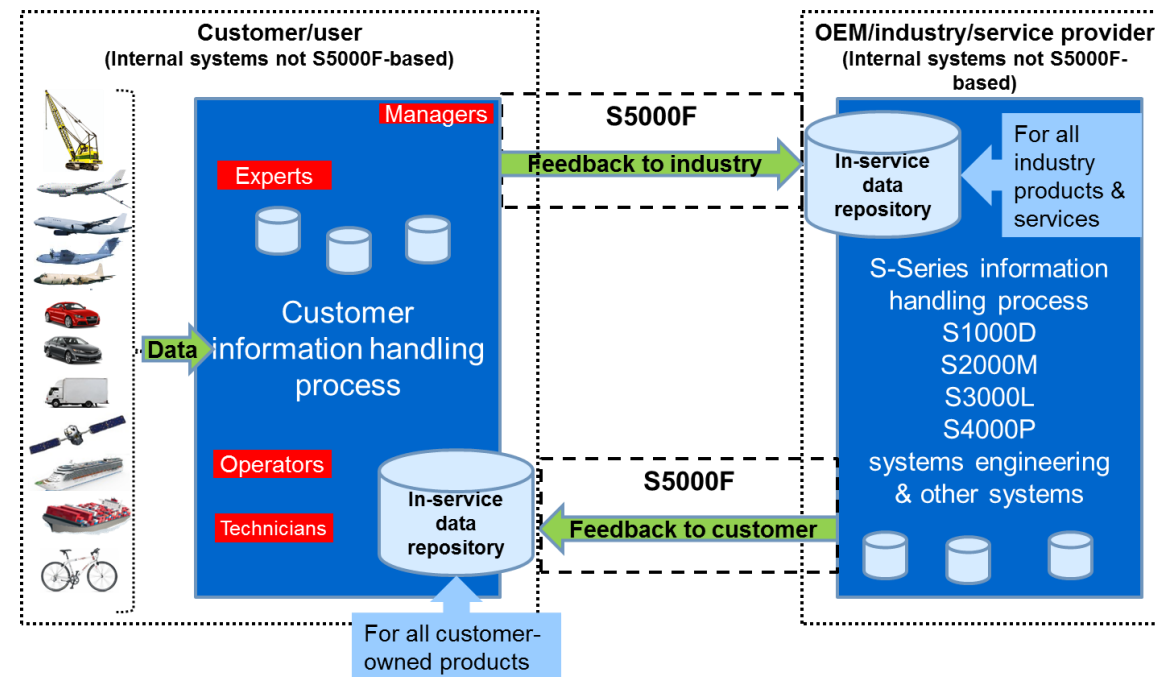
Customer/user
(Internal systems not S5000F-based)

Managers

Experts

Customer information handling process

Data

Operators

Technicians

In-service data repository

For all customer-owned products

S5000F

Feedback to industry

S5000F

Feedback to customer

OEM/industry/service provider
(Internal systems not S5000F-based)

In-service data repository

For all industry products & services

S-Series information handling process
S1000D
S2000M
S3000L
S4000P
systems engineering & other systems